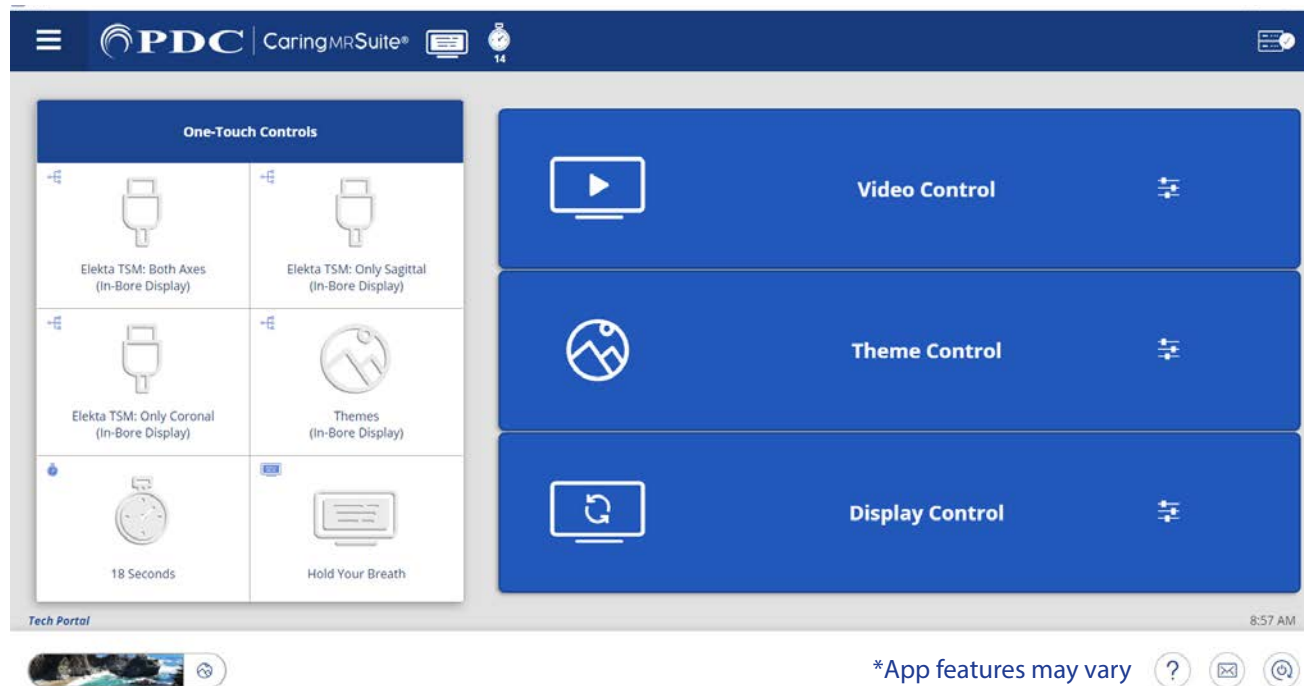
PDC | CaringMRSuite®

14

One-Touch Controls

Elekta TSM: Both Axes (In-Bore Display)

Elekta TSM: Only Sagittal (In-Bore Display)

Elekta TSM: Only Coronal (In-Bore Display)

Themes (In-Bore Display)

18 Seconds

Hold Your Breath

Video Control

Theme Control

Display Control

Tech Portal

8:57 AM

*App features may vary